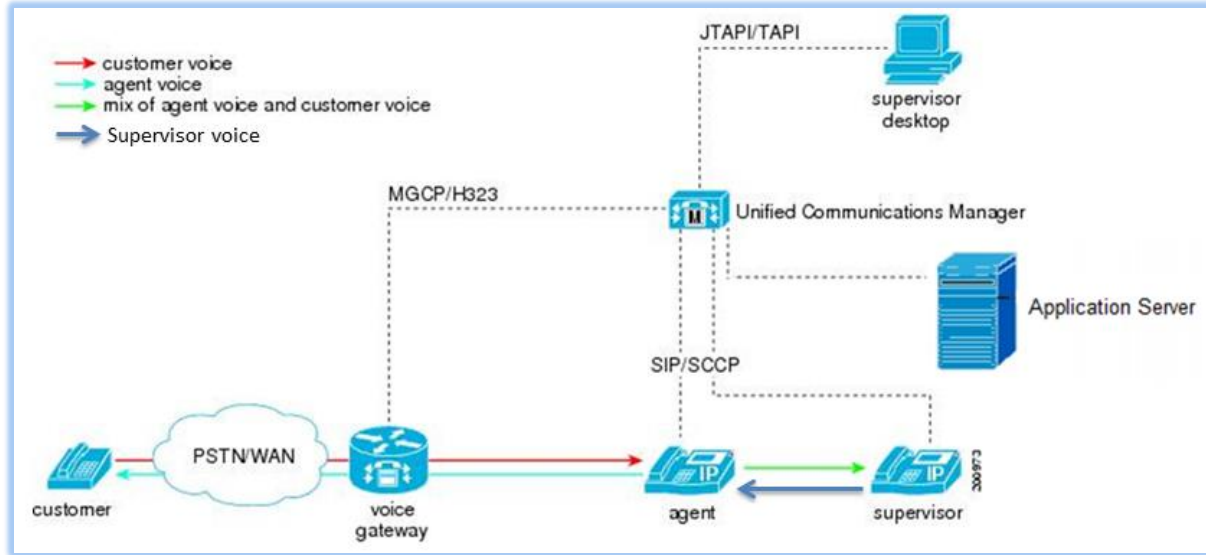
customer voice
agent voice
mix of agent voice and customer voice
Supervisor voice

JTAPI/TAPI

supervisor desktop

MGCP/H323

M

Unified Communications Manager

Application Server

SIP/SCCP

PSTN/WAN

customer

voice gateway

IP

agent

IP

supervisor

200973